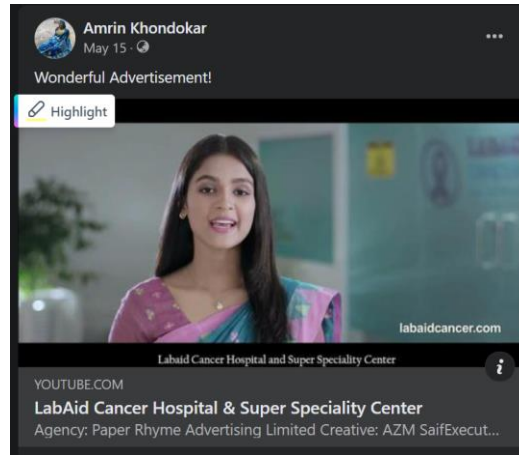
Amrin Khondokar
May 15 ·

Wonderful Advertisement!

Highlight

labaidcancer.com

Labaid Cancer Hospital and Super Speciality Center

YOUTUBE.COM
LabAid Cancer Hospital & Super Speciality Center
Agency: Paper Rhyme Advertising Limited Creative: AZM SaifExecut...